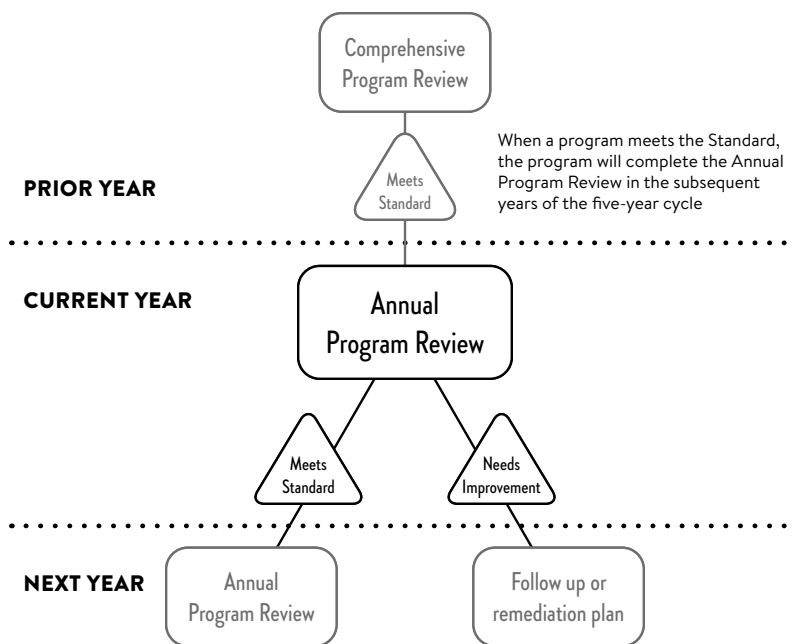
Comprehensive Program Review

When a program meets the Standard, the program will complete the Annual Program Review in the subsequent years of the five-year cycle

PRIOR YEAR

Meets Standard

CURRENT YEAR

Annual Program Review

Meets Standard

Needs Improvement

NEXT YEAR

Annual Program Review

Follow up or remediation plan